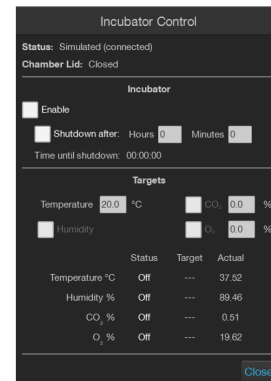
Incubator Control

Status: Simulated (connected)
Chamber Lid: Closed

Incubator

Enable

Shutdown after: Hours 0 Minutes 0

Time until shutdown: 00:00:00

Targets

Temperature 20.0 °C

$CO_2$ 0.0 %

Humidity

$O_2$ 0.0 %

| | Status | Target | Actual |
|---|---|---|---|
| Temperature °C | Off | --- | 37.52 |
| Humidity % | Off | --- | 89.46 |
| $CO_2$ % | Off | --- | 0.51 |
| $O_2$ % | Off | --- | 19.62 |

Close